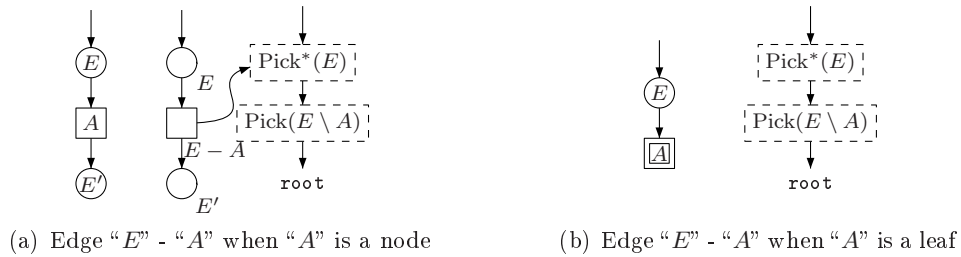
$E$

$A$

$E'$

$E$

$E - A$

$E'$

Pick*($E$)

Pick($E \setminus A$)

root

(a) Edge "$E$" - "$A$" when "$A$" is a node

$E$

$A$

Pick*($E$)

Pick($E \setminus A$)

root

(b) Edge "$E$" - "$A$" when "$A$" is a leaf